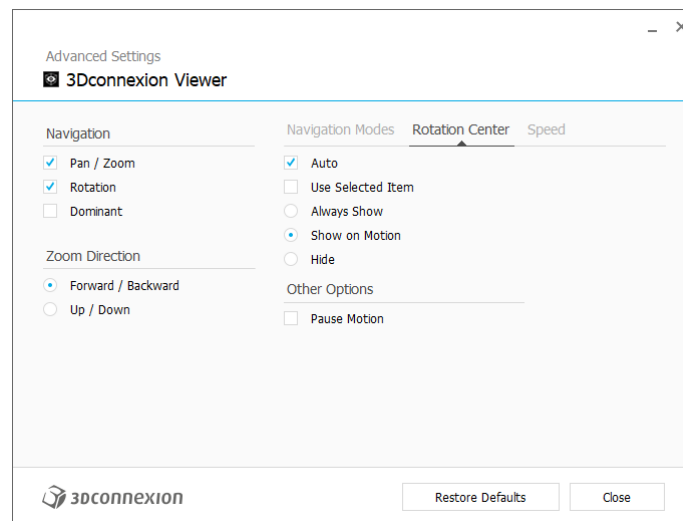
Advanced Settings
3Dconnexion Viewer

Navigation
Pan / Zoom
Rotation
Dominant

Zoom Direction
Forward / Backward
Up / Down

Navigation Modes Rotation Center Speed

Auto
Use Selected Item
Always Show
Show on Motion
Hide

Other Options
Pause Motion

3Dconnexion

Restore Defaults
Close